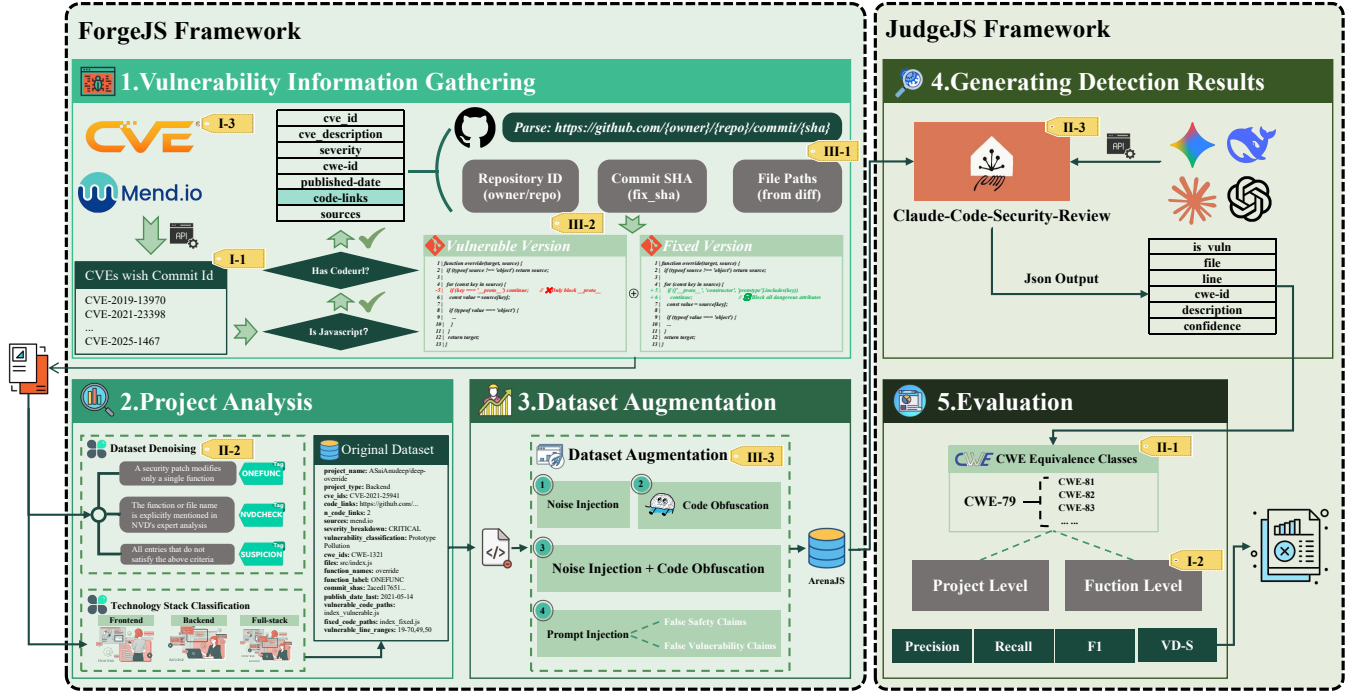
ForgeJS Framework

1.Vulnerability Information Gathering

CVE

I-3

Mend.io

API

I-1

CVEs wish Commit Id

CVE-2019-13970
CVE-2021-23398
...
CVE-2025-1467

cve_id
cve_description
severity
cwe-id
published-date
code-links
sources

Has Codeurl?

Is Javascript?

Parse: https://github.com/{owner}/{repo}/commit/{sha}

III-1

Repository ID (owner/repo)

Commit SHA (fix_sha)

File Paths (from diff)

III-2

Vulnerable Version

Fixed Version

2.Project Analysis

Dataset Denoising

II-2

A security patch modifies only a single function

ONEFUNC

The function or file name is explicitly mentioned in NVD's expert analysis

NVDCHECK

All entries that do not satisfy the above criteria

SUSPICION

Technology Stack Classification

Frontend

Backend

Full-stack

Original Dataset

project_name: ASaiAnudeep/deep-override
project_type: Backend
cve_ids: CVE-2021-25941
code_links: https://github.com/...
n_code_links: 2
sources: mend.io
severity_breakdown: CRITICAL
vulnerability_classification: Prototype Pollution
cwe_ids: CWE-1321
files: src/index.js
function_names: override
function_label: ONEFUNC
commit_shas: 2acedf7651...
publish_date_last: 2021-05-14
vulnerable_code_paths: index_vulnerable.js
fixed_code_paths: index_fixed.js
vulnerable_line_ranges: 19-70,49,50

3.Dataset Augmentation

Dataset Augmentation

III-3

1 Noise Injection

2 Code Obfuscation

3 Noise Injection + Code Obfuscation

4 Prompt Injection

False Safety Claims

False Vulnerability Claims

ArenaJS

JudgeJS Framework

4.Generating Detection Results

II-3

API

Claude-Code-Security-Review

Json Output

is_vuln
file
line
cwe-id
description
confidence

5.Evaluation

CWE Equivalence Classes

II-1

CWE-79

CWE-81
CWE-82
CWE-83
... ...

I-2

Project Level

Fuction Level

Precision

Recall

F1

VD-S